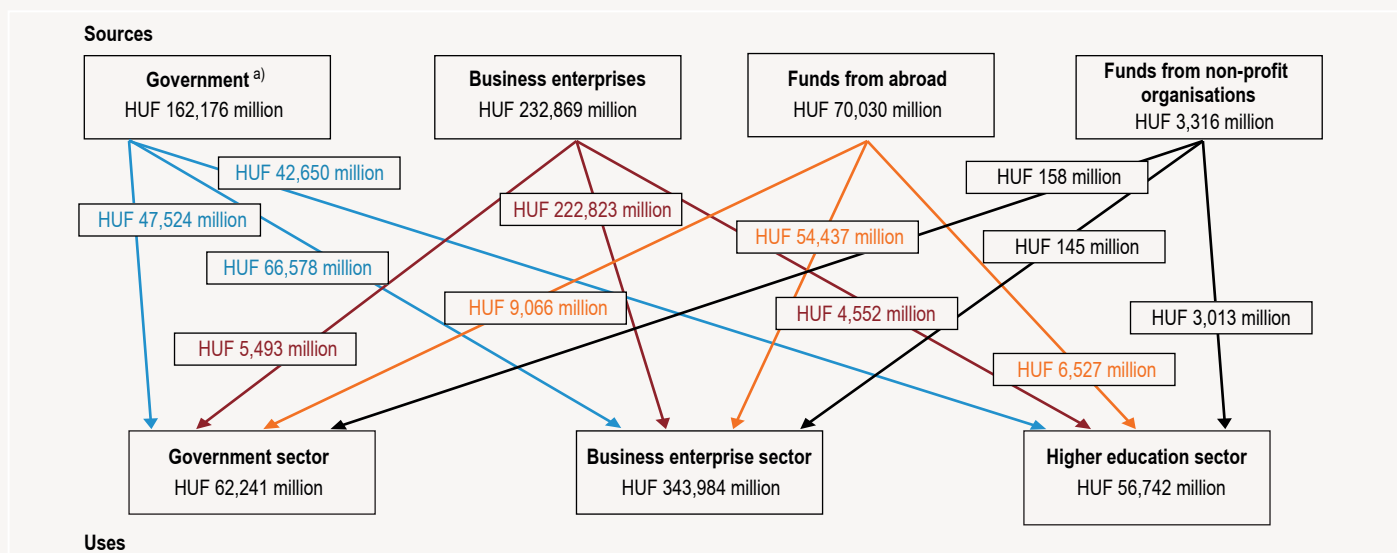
Sources

Government a)
HUF 162,176 million

Business enterprises
HUF 232,869 million

Funds from abroad
HUF 70,030 million

Funds from non-profit organisations
HUF 3,316 million

HUF 42,650 million

HUF 47,524 million

HUF 222,823 million

HUF 158 million

HUF 54,437 million

HUF 145 million

HUF 66,578 million

HUF 9,066 million

HUF 4,552 million

HUF 3,013 million

HUF 5,493 million

HUF 6,527 million

Government sector
HUF 62,241 million

Business enterprise sector
HUF 343,984 million

Higher education sector
HUF 56,742 million

Uses